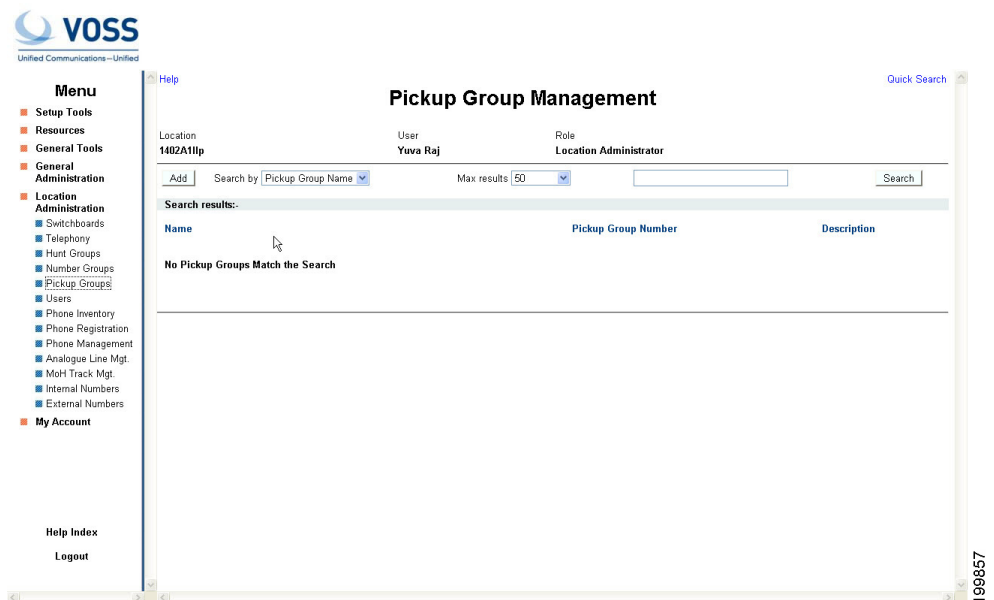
VOSS
Unified Communications—Unified

Menu
Setup Tools
Resources
General Tools
General Administration
Location Administration
Switchboards
Telephony
Hunt Groups
Number Groups
Pickup Groups
Users
Phone Inventory
Phone Registration
Phone Management
Analogue Line Mgt.
MoH Track Mgt.
Internal Numbers
External Numbers
My Account

Help Index
Logout

Help
Quick Search
Pickup Group Management

| Location | User | Role |
|---|---|---|
| 1402A1llp | Yuva Raj | Location Administrator |

Add Search by Pickup Group Name Max results 50 Search

Search results:-

| Name | Pickup Group Number | Description |
|---|---|---|

No Pickup Groups Match the Search

199857